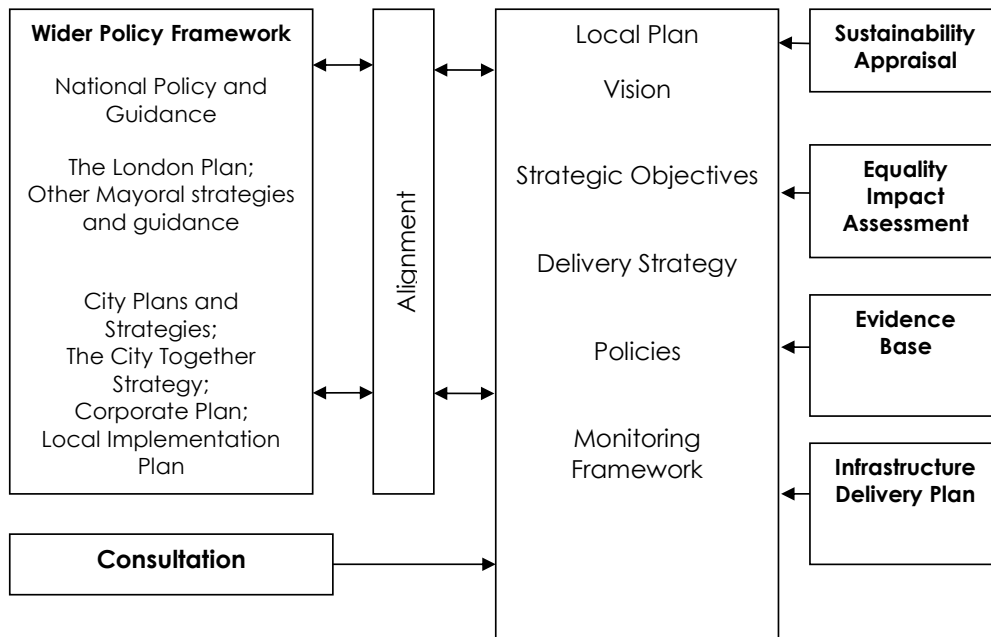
Wider Policy Framework

National Policy and Guidance

The London Plan; Other Mayoral strategies and guidance

City Plans and Strategies; The City Together Strategy; Corporate Plan; Local Implementation Plan

Alignment

Local Plan

Vision

Strategic Objectives

Delivery Strategy

Policies

Monitoring Framework

Sustainability Appraisal

Equality Impact Assessment

Evidence Base

Infrastructure Delivery Plan

Consultation